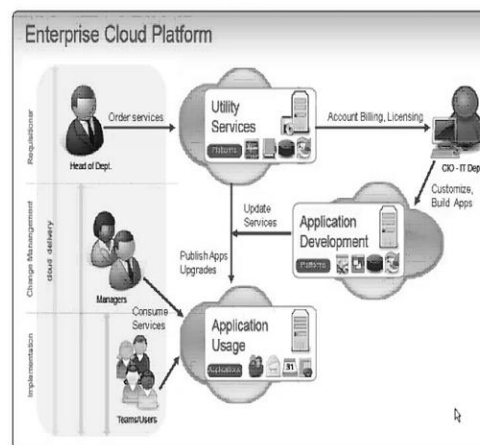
Enterprise Cloud Platform

Requisitioner

Head of Dept.

Order services

Utility Services

Patterns

Account Billing, Licensing

CIO - IT Dep

Customize, Build Apps

Change Management

cloud delivery

Managers

Update Services

Application Development

Patterns

Publish Apps Upgrades

Consume Services

Implementation

Teams/Users

Application Usage

Applications